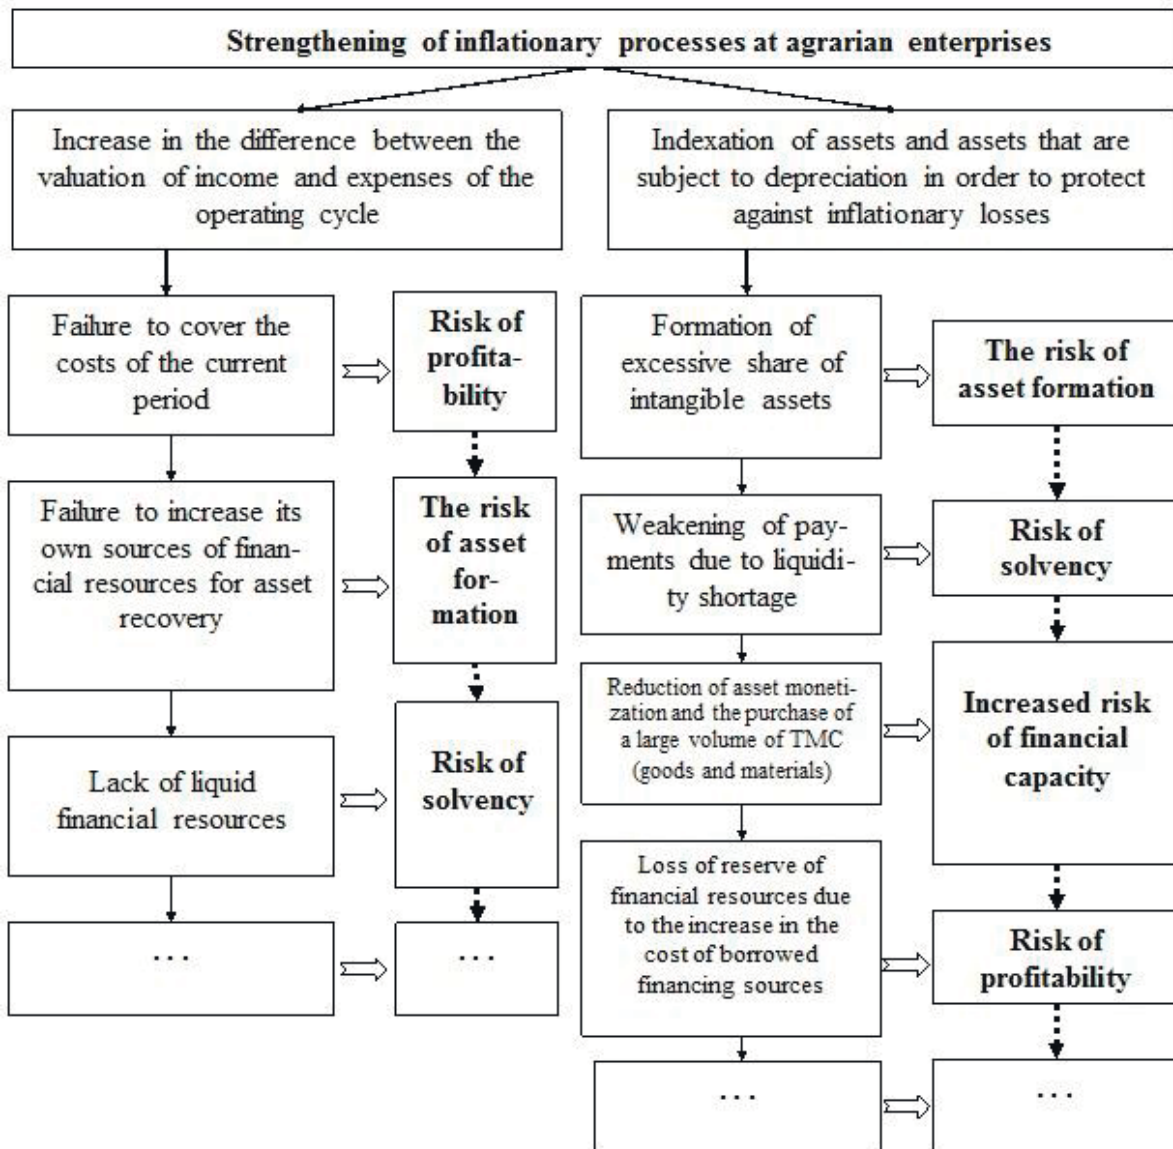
Strengthening of inflationary processes at agrarian enterprises

Increase in the difference between the valuation of income and expenses of the operating cycle

Failure to cover the costs of the current period

Risk of profitability

Failure to increase its own sources of financial resources for asset recovery

The risk of asset formation

Lack of liquid financial resources

Risk of solvency

...

...

Indexation of assets and assets that are subject to depreciation in order to protect against inflationary losses

Formation of excessive share of intangible assets

The risk of asset formation

Weakening of payments due to liquidity shortage

Risk of solvency

Reduction of asset monetization and the purchase of a large volume of TMC (goods and materials)

Increased risk of financial capacity

Loss of reserve of financial resources due to the increase in the cost of borrowed financing sources

Risk of profitability

...

...